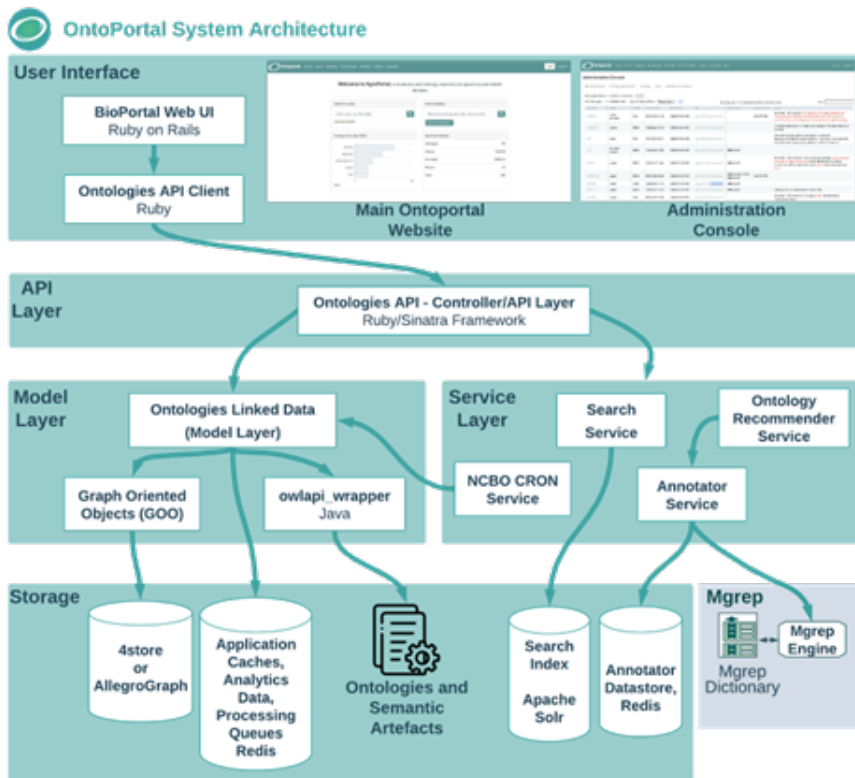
OntoPortal System Architecture

User Interface

BioPortal Web UI
Ruby on Rails

Ontologies API Client
Ruby

Main Ontoportal Website

Administration Console

API Layer

Ontologies API - Controller/API Layer
Ruby/Sinatra Framework

Model Layer

Ontologies Linked Data (Model Layer)

Graph Oriented Objects (GOO)

owlapi_wrapper
Java

Service Layer

Search Service

Ontology Recommender Service

NCBO CRON Service

Annotator Service

Storage

4store or AllegroGraph

Application Caches, Analytics Data, Processing Queues Redis

Ontologies and Semantic Artefacts

Search Index

Apache Solr

Annotator Datastore, Redis

Mgrep

Mgrep Engine

Mgrep Dictionary